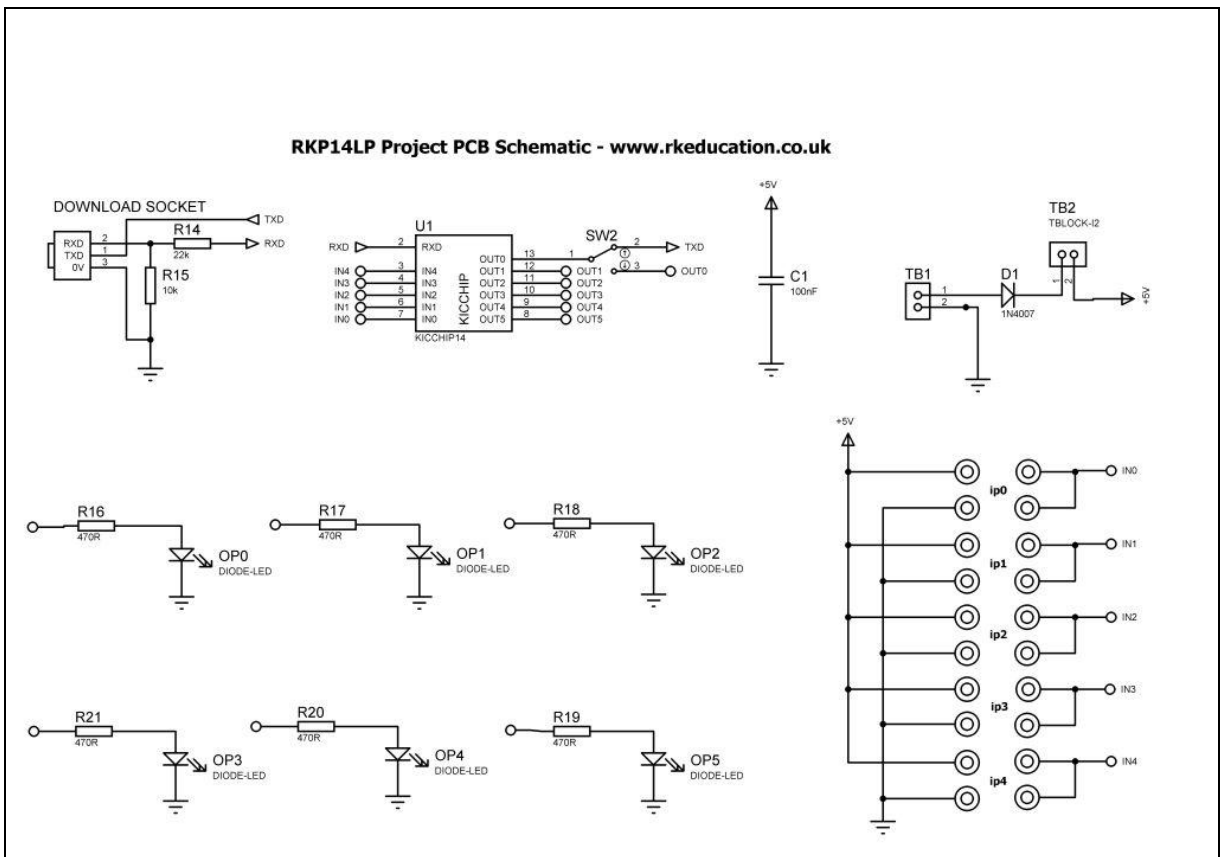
RKP14LP Project PCB Schematic - www.rkeducation.co.uk

DOWNLOAD SOCKET
RXD
TXD
0V
2
1
3
TXD
R14
22k
RXD
R15
10k

U1
RXD
2
RXD
IN4
IN3
IN2
IN1
IN0
3
4
5
6
7
IN4
IN3
IN2
IN1
IN0
KICCHIP
OUT0
OUT1
OUT2
OUT3
OUT4
OUT5
13
12
11
10
9
8
KICCHIP14
OUT1
OUT2
OUT3
OUT4
OUT5
SW2
1
2
3
TXD
OUT0

+5V
C1
100nF

TB2
TBLOCK-I2
TB1
1
2
D1
1N4007
1
2
+5V

+5V
IN0
ip0
IN1
ip1
IN2
ip2
IN3
ip3
IN4
ip4

R16
470R
OP0
DIODE-LED
R17
470R
OP1
DIODE-LED
R18
470R
OP2
DIODE-LED

R21
470R
OP3
DIODE-LED
R20
470R
OP4
DIODE-LED
R19
470R
OP5
DIODE-LED